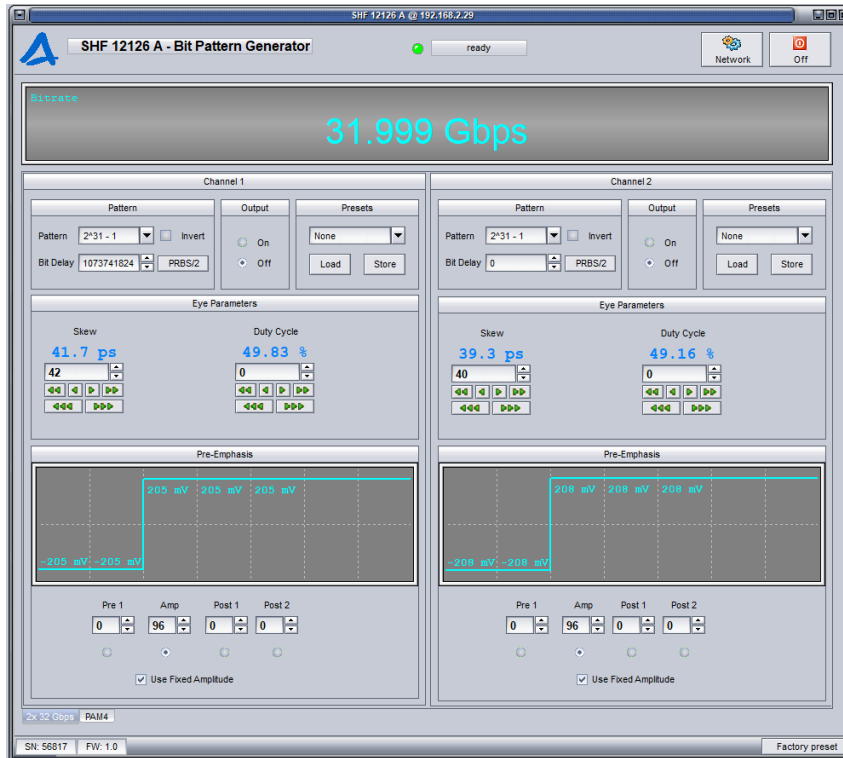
SHF 12126 A @ 192.168.2.29

SHF 12126 A - Bit Pattern Generator

ready

Network

Off

Bitrate

31.999 Gbps

Channel 1

Pattern

Pattern 2^31 - 1 Invert

Bit Delay 1073741824 PRBS/2

Output

On

Off

Presets

None

Load Store

Eye Parameters

Skew

41.7 ps

42

Duty Cycle

49.83 %

0

Pre-Emphasis

205 mV 205 mV 205 mV

-205 mV -205 mV

Pre 1 Amp Post 1 Post 2

0 96 0 0

Use Fixed Amplitude

Channel 2

Pattern

Pattern 2^31 - 1 Invert

Bit Delay 0 PRBS/2

Output

On

Off

Presets

None

Load Store

Eye Parameters

Skew

39.3 ps

40

Duty Cycle

49.16 %

0

Pre-Emphasis

208 mV 208 mV 208 mV

-208 mV -208 mV

Pre 1 Amp Post 1 Post 2

0 96 0 0

Use Fixed Amplitude

2x 32 Gbps PAM4

SN: 56817 FW: 1.0

Factory preset